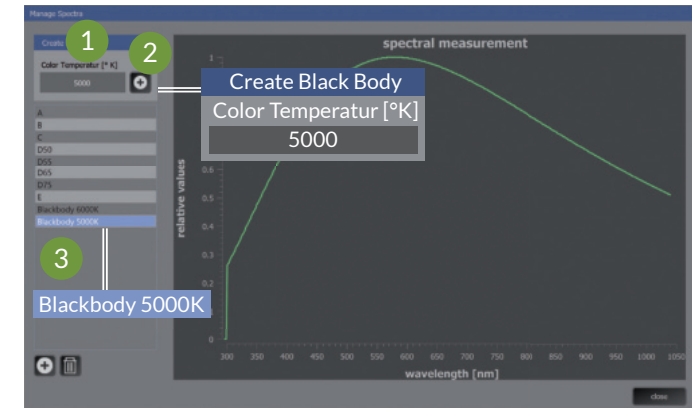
Manage Spectra

1

2

Create

Color Temperatur [° K]

5000

Create Black Body

Color Temperatur [°K]

5000

A
B
C
D50
D55
D65
D75
E
Blackbody 6000K
Blackbody 5000K

3

Blackbody 5000K

spectral measurement

relative values

1
0.6
0.5
0.4
0.3
0.2
0.1
0

300 350 400 450 500 550 600 650 700 750 800 850 900 950 1000 1050

wavelength [nm]

close